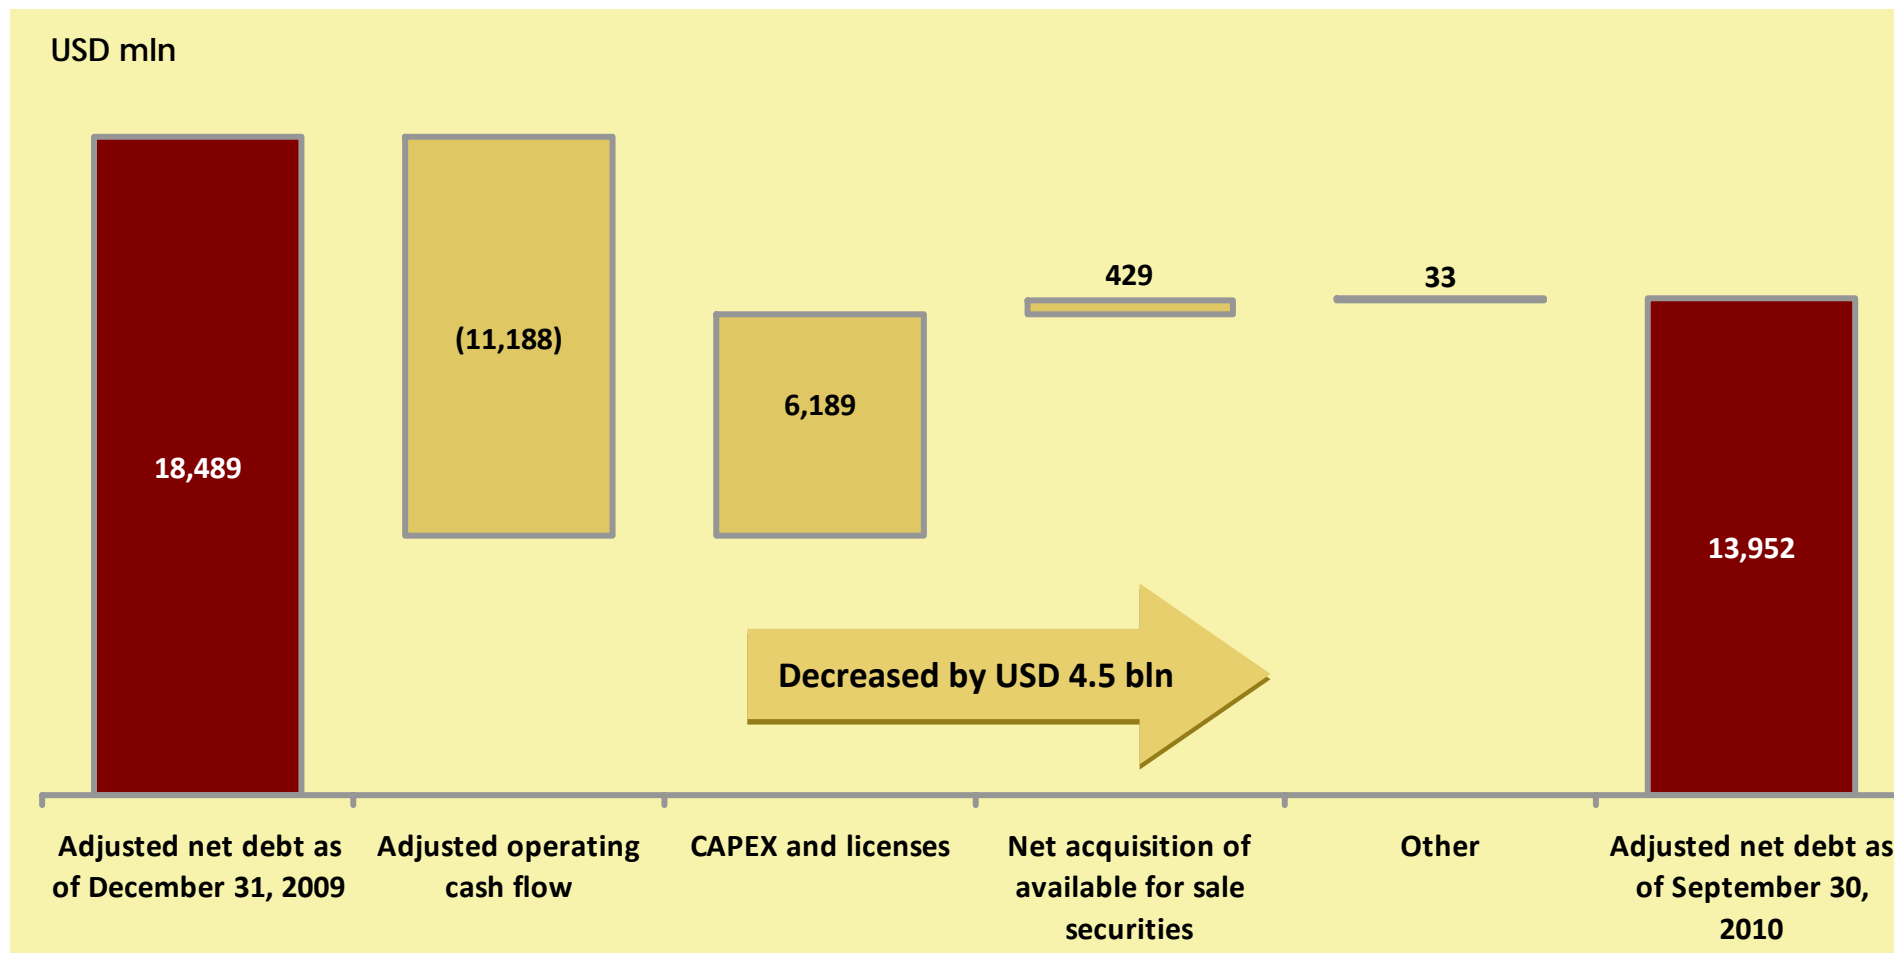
USD mln

18,489

(11,188)

6,189

429

33

13,952

Decreased by USD 4.5 bln

Adjusted net debt as of December 31, 2009

Adjusted operating cash flow

CAPEX and licenses

Net acquisition of available for sale securities

Other

Adjusted net debt as of September 30, 2010